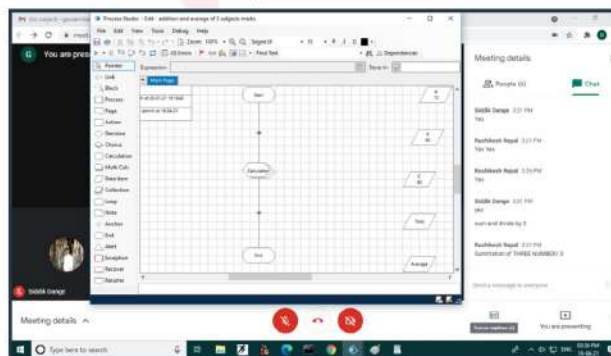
Process Studio - Edit - addition and average of 3 subjects marks

File Edit View Tools Debug Help

Zoom 100%

Find Text

Dependencies

Expression

Store in

Pointer
Link
Block
Process
Page
Action
Decision
Choice
Calculation
Multi Calc
Data Item
Collection
Loop
Note
Anchor
End
Alert
Exception
Recover
Resume

Main Page

Start

Calculation

End

Total

Average

You are pres

Siddik Dange

Meeting details

Meeting details

People (4)

Chat

Siddik Dange 3:21 PM
Yes

Rushikesh Nepal 3:23 PM
Yes Yes

Rushikesh Nepal 3:26 PM
Yes

Siddik Dange 3:31 PM
yes

sum and divide by 3

Rushikesh Nepal 3:31 PM
Summation of THREE NUMBER/ 3

Send a message to everyone

You are presenting

Type here to search